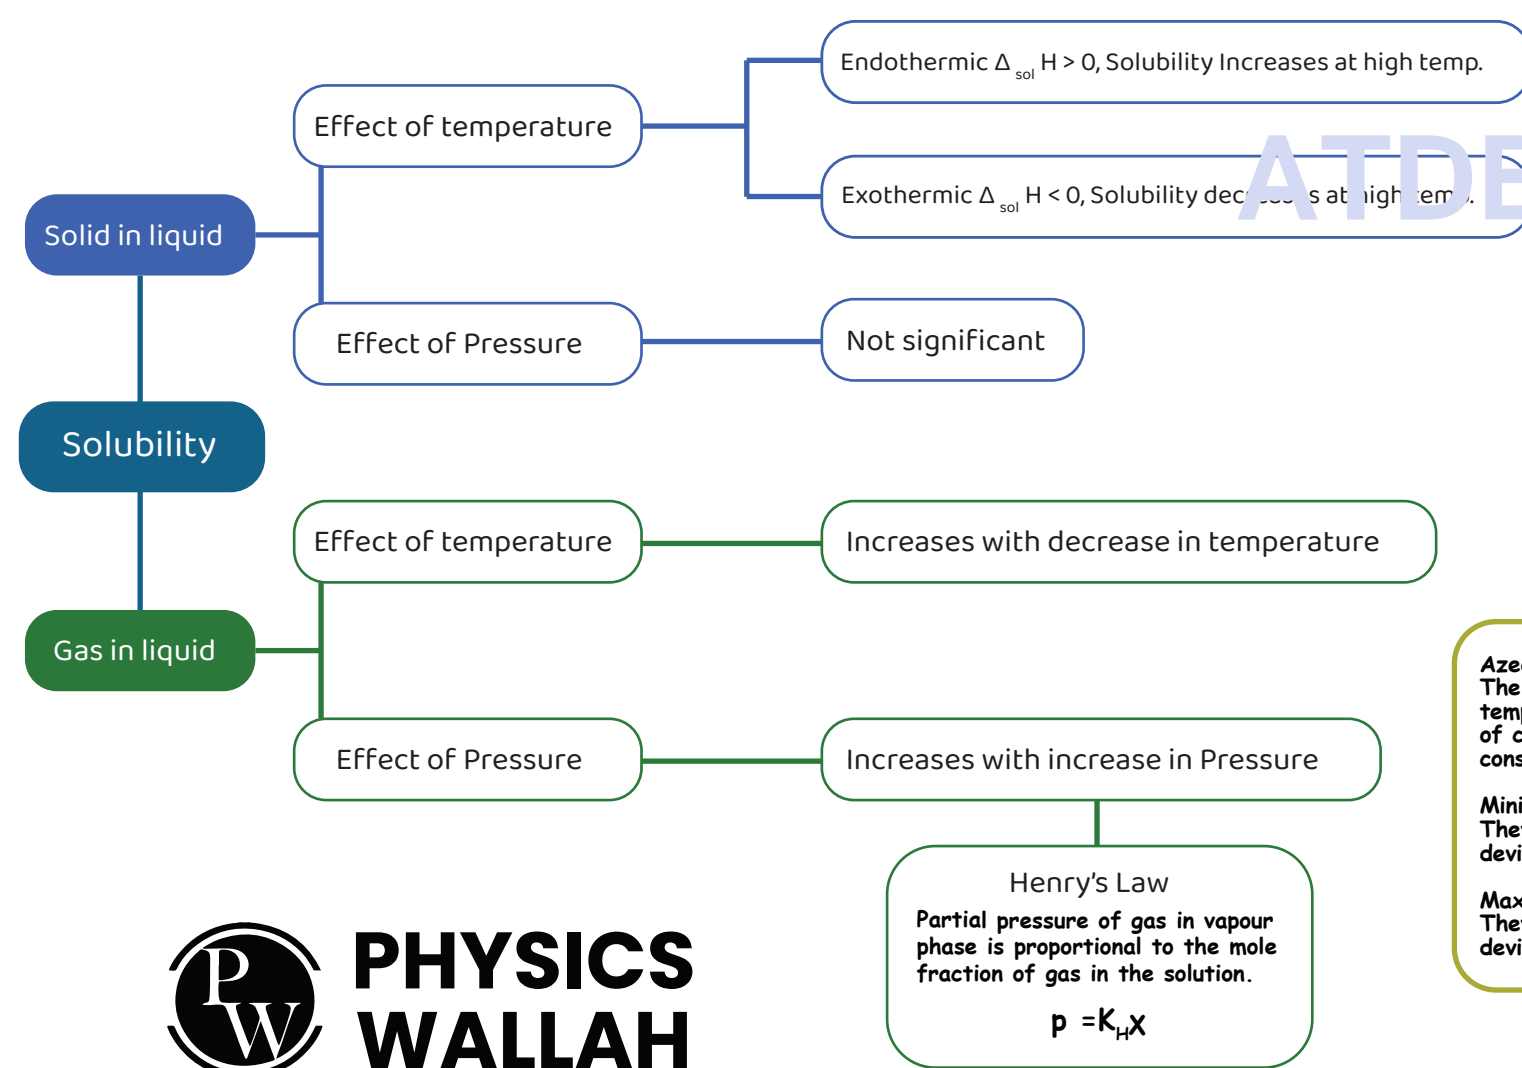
Solid in liquid

Effect of temperature

Endothermic $\Delta_{sol}H > 0$, Solubility Increases at high temp.

Exothermic $\Delta_{sol}H < 0$, Solubility dec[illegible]s at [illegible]igh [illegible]em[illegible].

ATDE

Effect of Pressure

Not significant

Solubility

Gas in liquid

Effect of temperature

Increases with decrease in temperature

Effect of Pressure

Increases with increase in Pressure

Henry's Law

Partial pressure of gas in vapour phase is proportional to the mole fraction of gas in the solution.

$p = K_H x$

Aze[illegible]
The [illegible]
temp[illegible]
of c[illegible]
cons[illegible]

Mini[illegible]
The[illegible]
devi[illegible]

Max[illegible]
The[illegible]
devi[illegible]

PHYSICS WALLAH